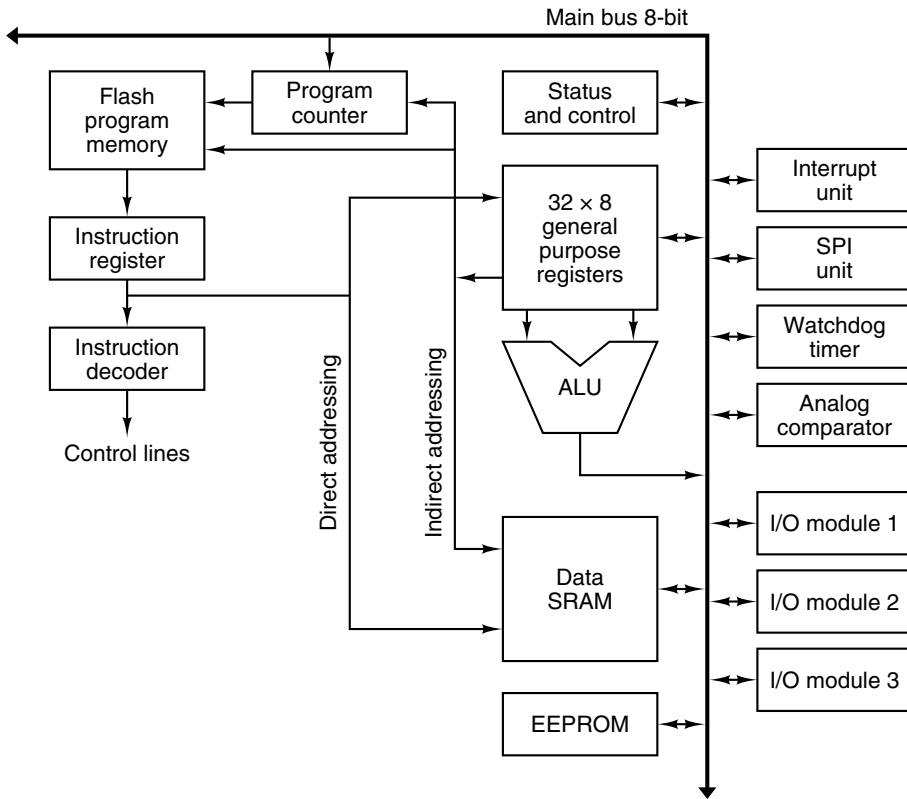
Main bus 8-bit

Flash program memory

Program counter

Status and control

Interrupt unit

32 × 8 general purpose registers

SPI unit

Instruction register

Watchdog timer

Instruction decoder

ALU

Analog comparator

Control lines

Direct addressing

Indirect addressing

I/O module 1

Data SRAM

I/O module 2

I/O module 3

EEPROM